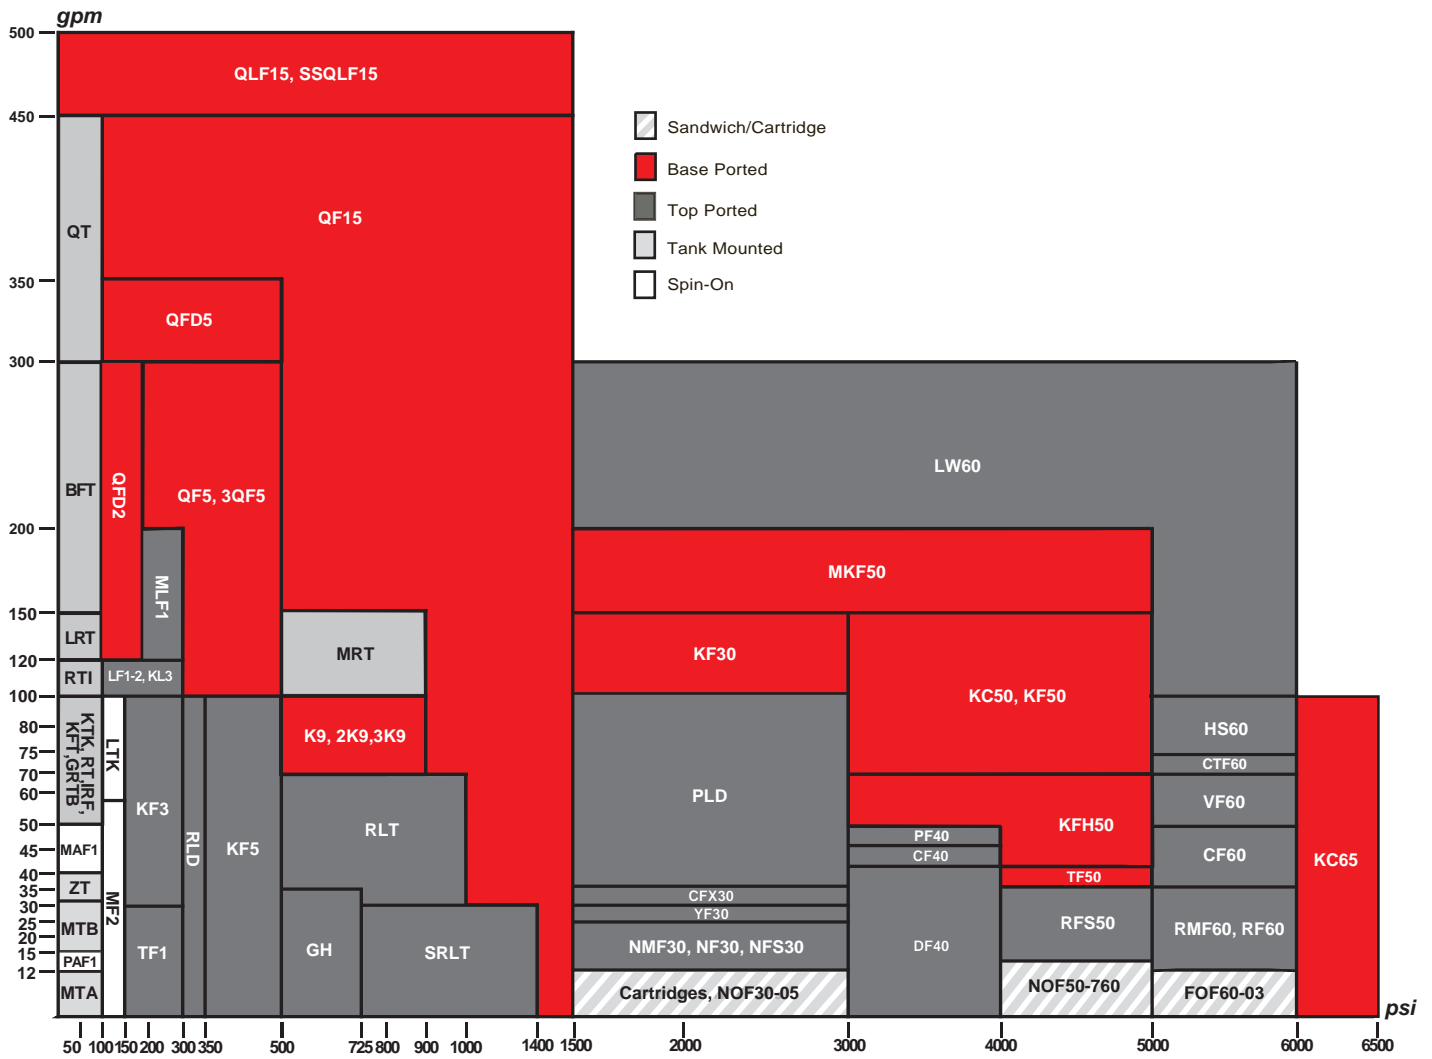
gpm

500
450
350
300
200
150
120
100
80
75
70
60
50
45
40
35
30
25
20
15
12

QLF15, SSQLF15

Sandwich/Cartridge
Base Ported
Top Ported
Tank Mounted
Spin-On

QT
QF15
QFD5
BFT
QFD2
QF5, 3QF5
MLF1
LRT
RTI
LF1-2, KL3
MRT
LW60
MKF50
KF30
KC50, KF50
KTK, RT,IRF, KFT,GRTB
LTK
KF3
RLD
KF5
K9, 2K9,3K9
RLT
PLD
HS60
CTF60
VF60
KFH50
PF40
CF40
CF60
KC65
MAF1
ZT
MTB
PAF1
MTA
MF2
TF1
GH
SRLT
CFX30
YF30
NMF30, NF30, NFS30
TF50
RFS50
DF40
RMF60, RF60
Cartridges, NOF30-05
NOF50-760
FOF60-03

psi

50 100 150 200 300 350 500 725 800 900 1000 1400 1500 2000 3000 4000 5000 6000 6500